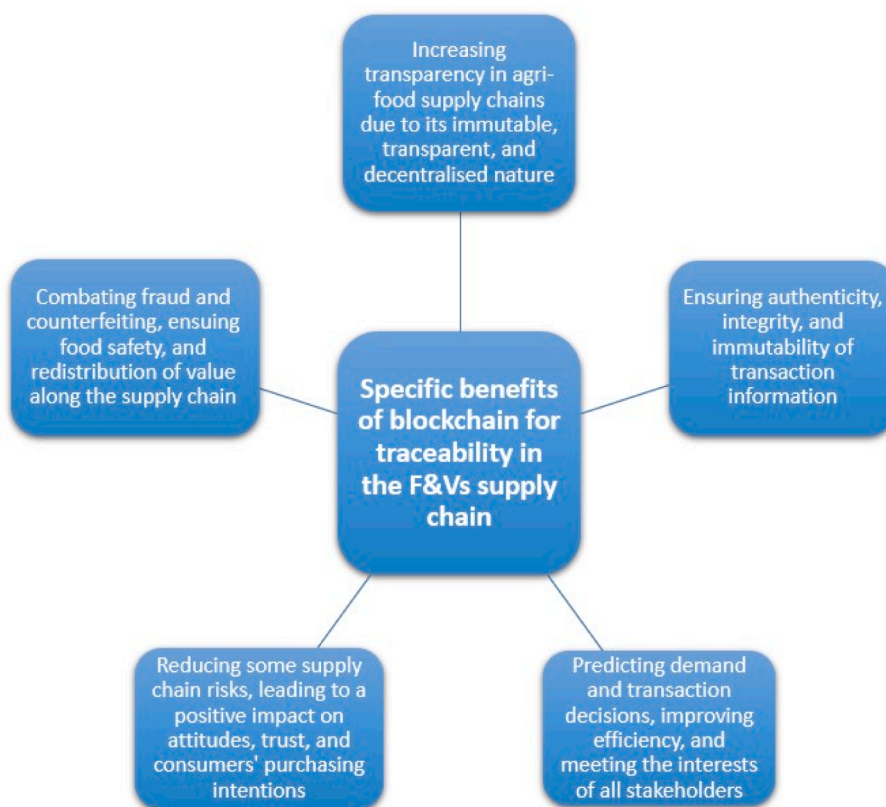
Increasing transparency in agri-food supply chains due to its immutable, transparent, and decentralised nature

Combating fraud and counterfeiting, ensuing food safety, and redistribution of value along the supply chain

Specific benefits of blockchain for traceability in the F&Vs supply chain

Ensuring authenticity, integrity, and immutability of transaction information

Reducing some supply chain risks, leading to a positive impact on attitudes, trust, and consumers' purchasing intentions

Predicting demand and transaction decisions, improving efficiency, and meeting the interests of all stakeholders